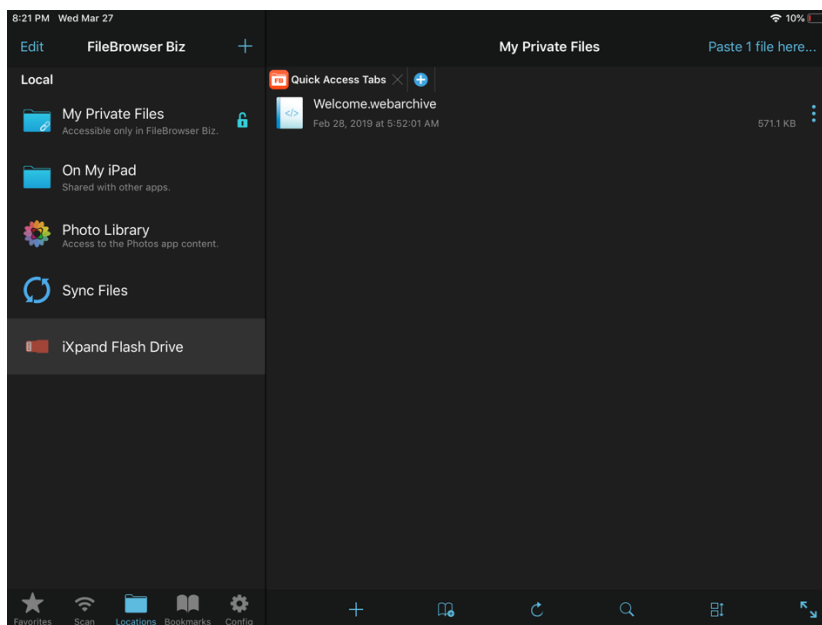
8:21 PM Wed Mar 27

10%

Edit FileBrowser Biz +

My Private Files

Paste 1 file here...

Local

My Private Files
Accessible only in FileBrowser Biz.

On My iPad
Shared with other apps.

Photo Library
Access to the Photos app content.

Sync Files

iXpand Flash Drive

Quick Access Tabs

Welcome.webarchive
Feb 28, 2019 at 5:52:01 AM

571.1 KB

Favorites Scan Locations Bookmarks Config